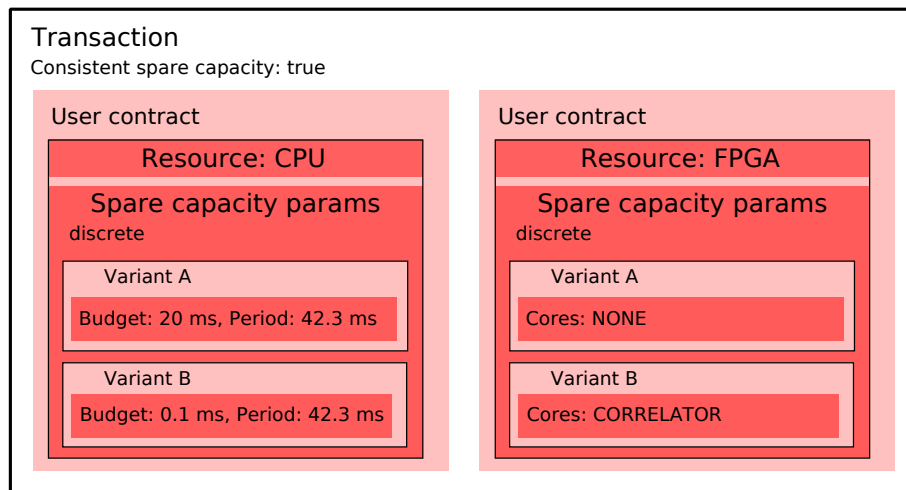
Transaction
Consistent spare capacity: true

User contract

Resource: CPU

Spare capacity params
discrete

Variant A
Budget: 20 ms, Period: 42.3 ms

Variant B
Budget: 0.1 ms, Period: 42.3 ms

User contract

Resource: FPGA

Spare capacity params
discrete

Variant A
Cores: NONE

Variant B
Cores: CORRELATOR